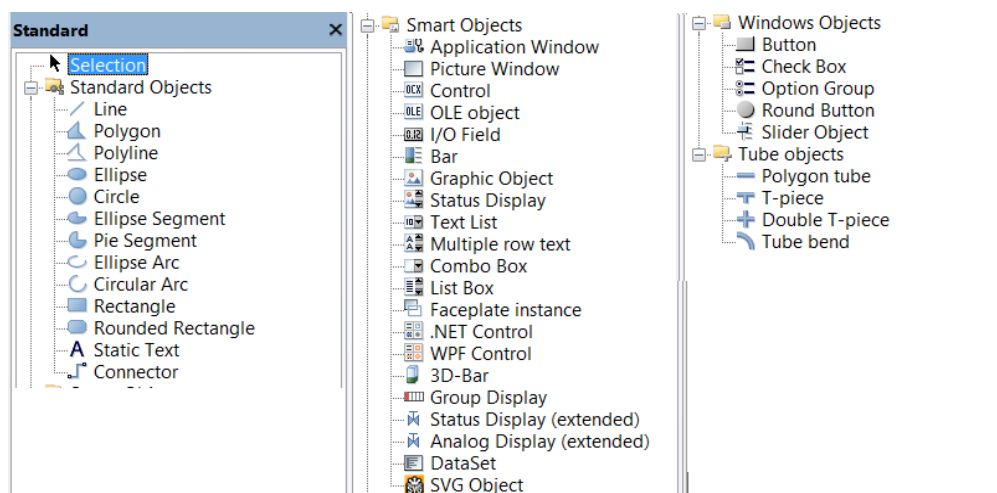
Standard ×
Selection
Standard Objects
Line
Polygon
Polyline
Ellipse
Circle
Ellipse Segment
Pie Segment
Ellipse Arc
Circular Arc
Rectangle
Rounded Rectangle
Static Text
Connector
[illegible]

Smart Objects
Application Window
Picture Window
OCX Control
OLE OLE object
0.12 I/O Field
Bar
Graphic Object
Status Display
Text List
Multiple row text
Combo Box
List Box
Faceplate instance
.NET Control
WPF Control
3D-Bar
Group Display
Status Display (extended)
Analog Display (extended)
DataSet
SVG Object

Windows Objects
Button
Check Box
Option Group
Round Button
Slider Object
Tube objects
Polygon tube
T-piece
Double T-piece
Tube bend